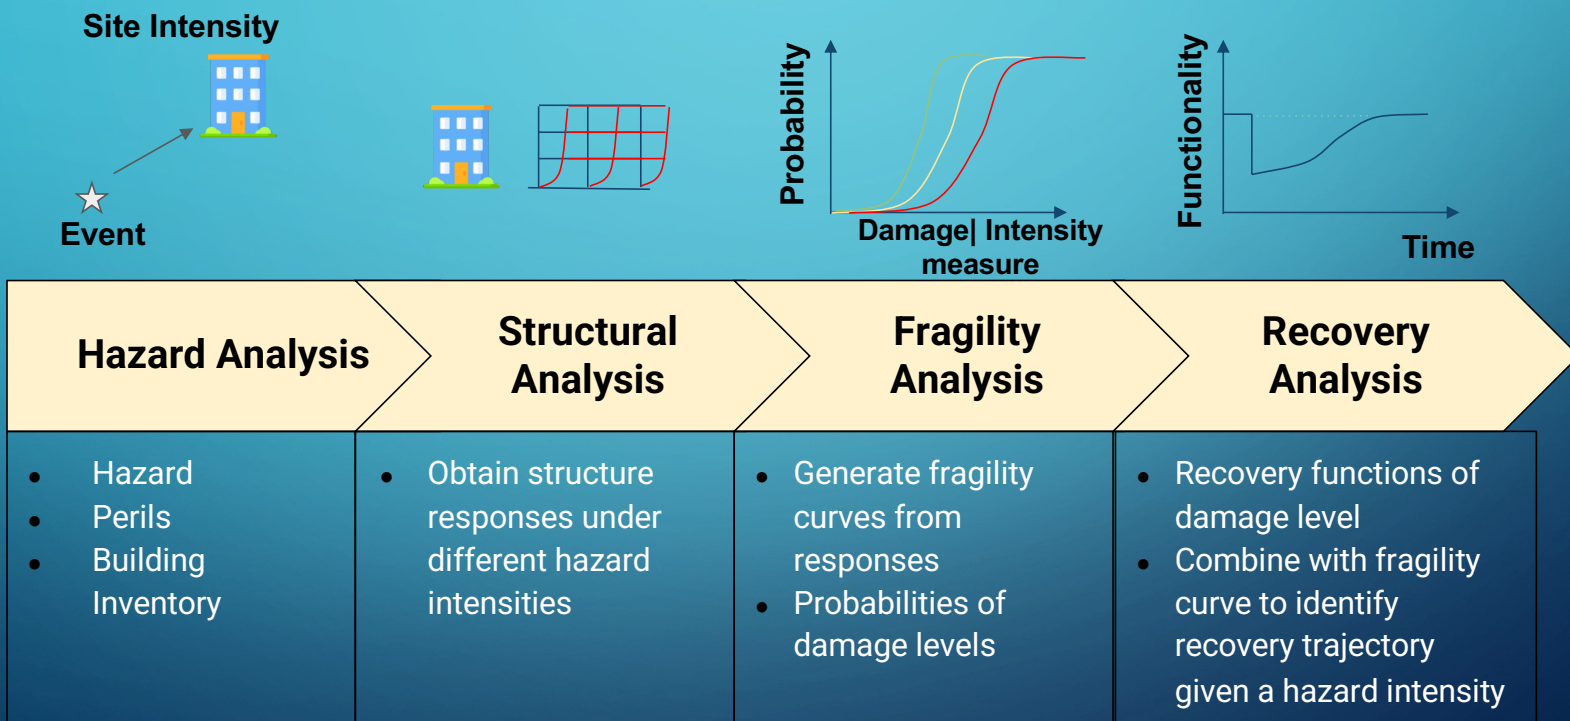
Site Intensity

Event

Probability

Damage| Intensity measure

Functionality

Time

Hazard Analysis

Structural Analysis

Fragility Analysis

Recovery Analysis

- Hazard
- Perils
- Building Inventory

- Obtain structure responses under different hazard intensities

- Generate fragility curves from responses
- Probabilities of damage levels

- Recovery functions of damage level
- Combine with fragility curve to identify recovery trajectory given a hazard intensity